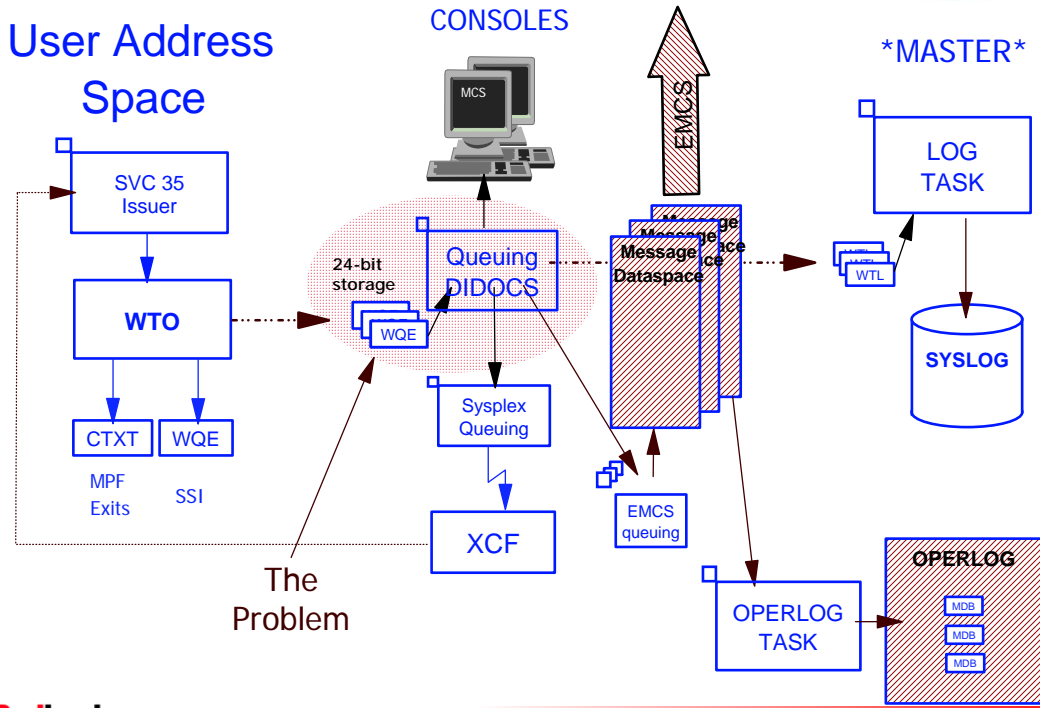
User Address Space

CONSOLES

MCS

EMCS

*MASTER*

SVC 35 Issuer

WTO

CTXT

WQE

MPF Exits

SSI

24-bit storage

WQE

Queuing DIDOCS

Message Dataspace

Message Dataspace

Message Dataspace

LOG TASK

WTL

WTL

WTL

SYSLOG

Sysplex Queuing

XCF

EMCS queuing

The Problem

OPERLOG TASK

OPERLOG

MDB

MDB

MDB